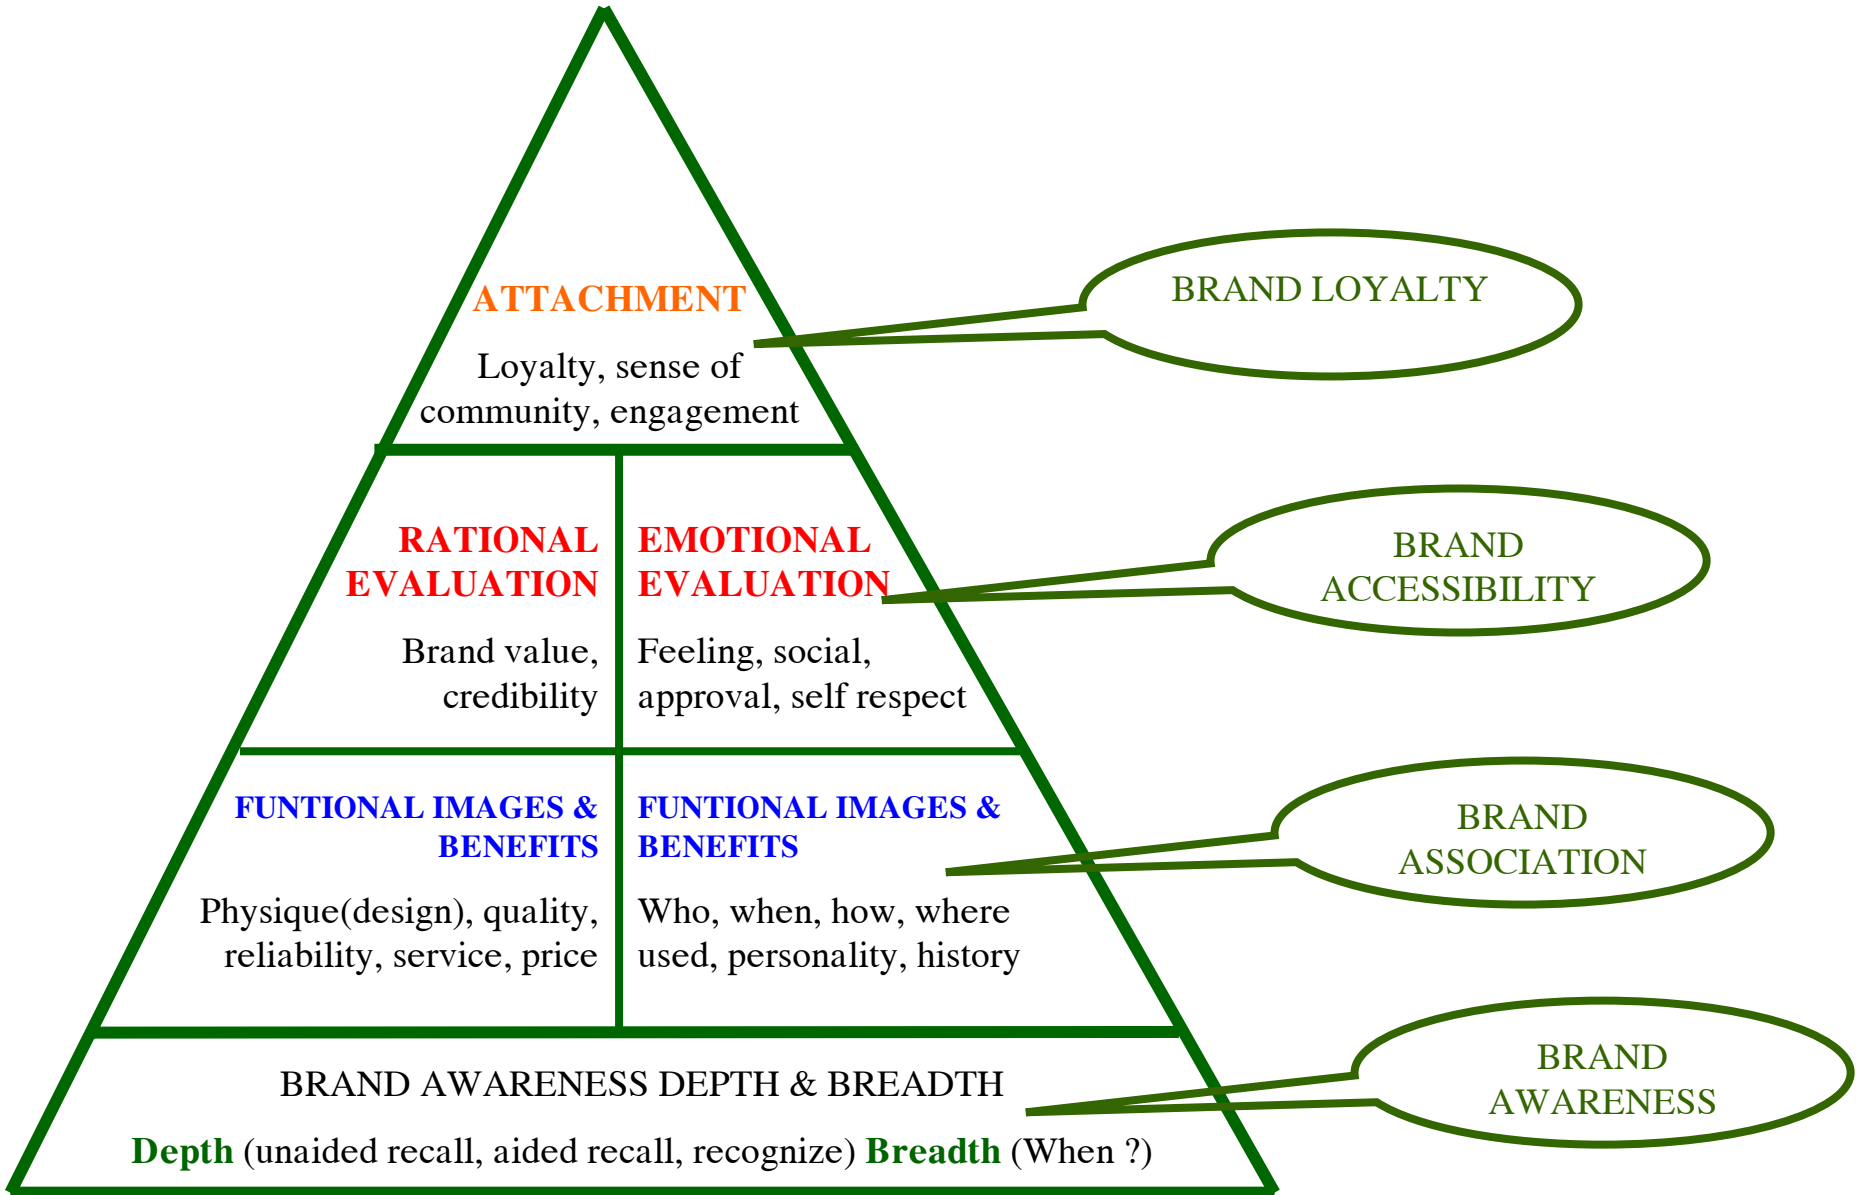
ATTACHMENT

Loyalty, sense of community, engagement

BRAND LOYALTY

RATIONAL EVALUATION

Brand value, credibility

EMOTIONAL EVALUATION

Feeling, social, approval, self respect

BRAND ACCESSIBILITY

FUNTIONAL IMAGES & BENEFITS

Physique(design), quality, reliability, service, price

FUNTIONAL IMAGES & BENEFITS

Who, when, how, where used, personality, history

BRAND ASSOCIATION

BRAND AWARENESS DEPTH & BREADTH

Depth (unaided recall, aided recall, recognize) Breadth (When ?)

BRAND AWARENESS